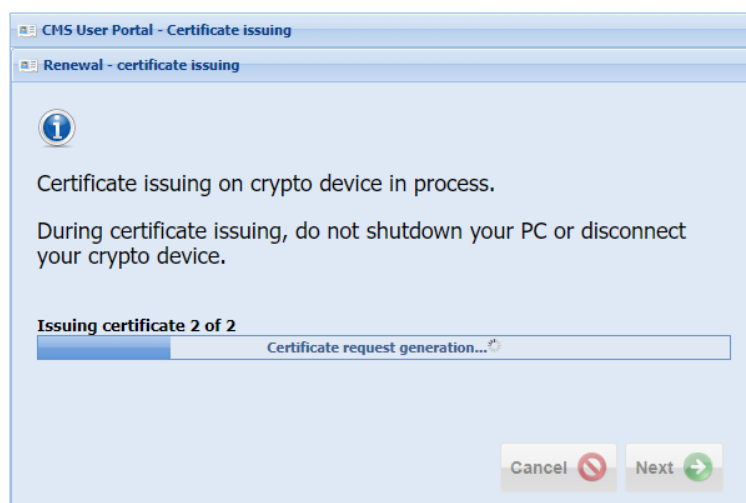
CMS User Portal - Certificate issuing

Renewal - certificate issuing

Certificate issuing on crypto device in process.

During certificate issuing, do not shutdown your PC or disconnect your crypto device.

Issuing certificate 2 of 2

Certificate request generation...

Cancel

Next